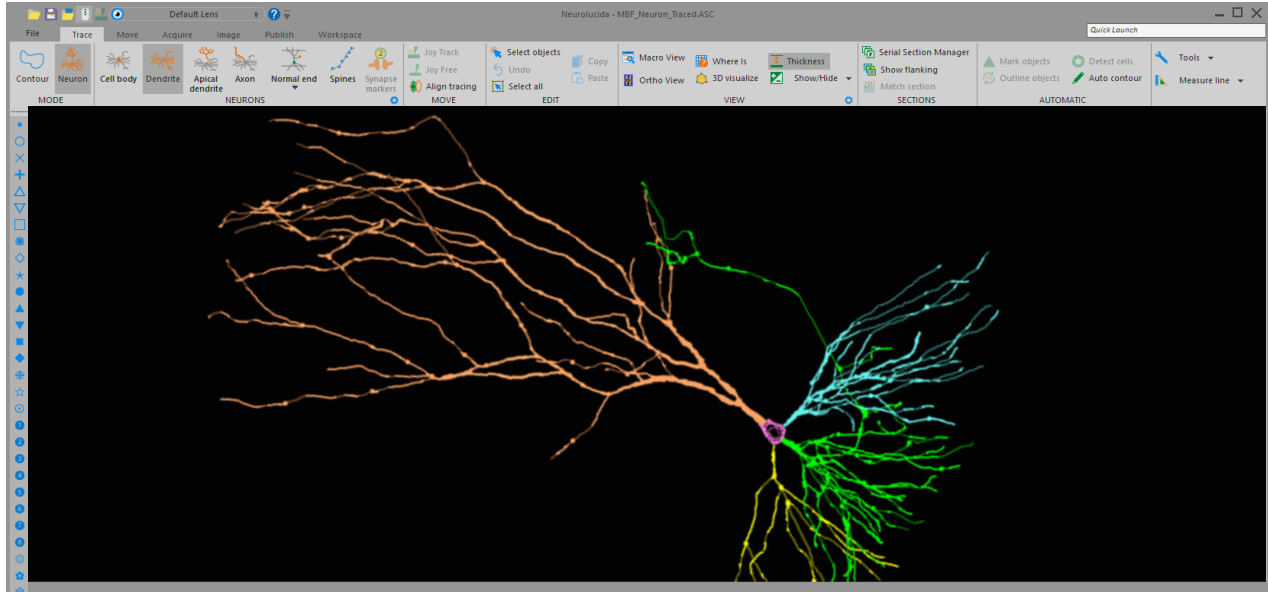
Default Lens

Neurolucida - MBF_Neuron_Traced.ASC

Quick Launch

File Trace Move Acquire Image Publish Workspace

Contour Neuron
MODE

Cell body Dendrite Apical dendrite Axon Normal end Spines Synapse markers
NEURONS

Joy Track
Joy Free
Align tracing
MOVE

Select objects
Undo
Select all
Copy
Paste
EDIT

Macro View
Ortho View
Where Is
3D visualize
Thickness
Show/Hide
VIEW

Serial Section Manager
Show flanking
Match section
SECTIONS

Mark objects
Outline objects
Detect cells
Auto contour
AUTOMATIC

Tools
Measure line